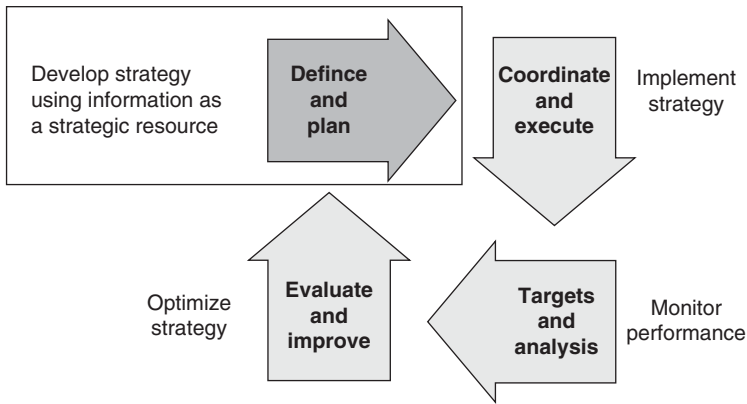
Develop strategy using information as a strategic resource

Defince and plan

Coordinate and execute

Implement strategy

Optimize strategy

Evaluate and improve

Targets and analysis

Monitor performance